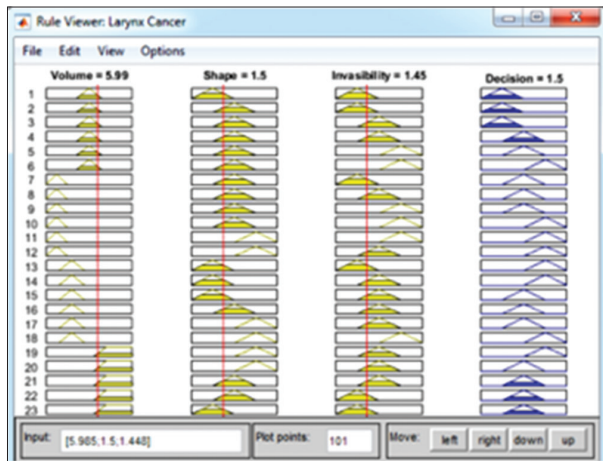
Rule Viewer: Larynx Cancer

File Edit View Options

Volume = 5.99

Shape = 1.5

Invasibility = 1.45

Decision = 1.5

1
2
3
4
5
6
7
8
9
10
11
12
13
14
15
16
17
18
19
20
21
22
23

Input: [5.985;1.5;1.448]

Plot points: 101

Move: left right down up